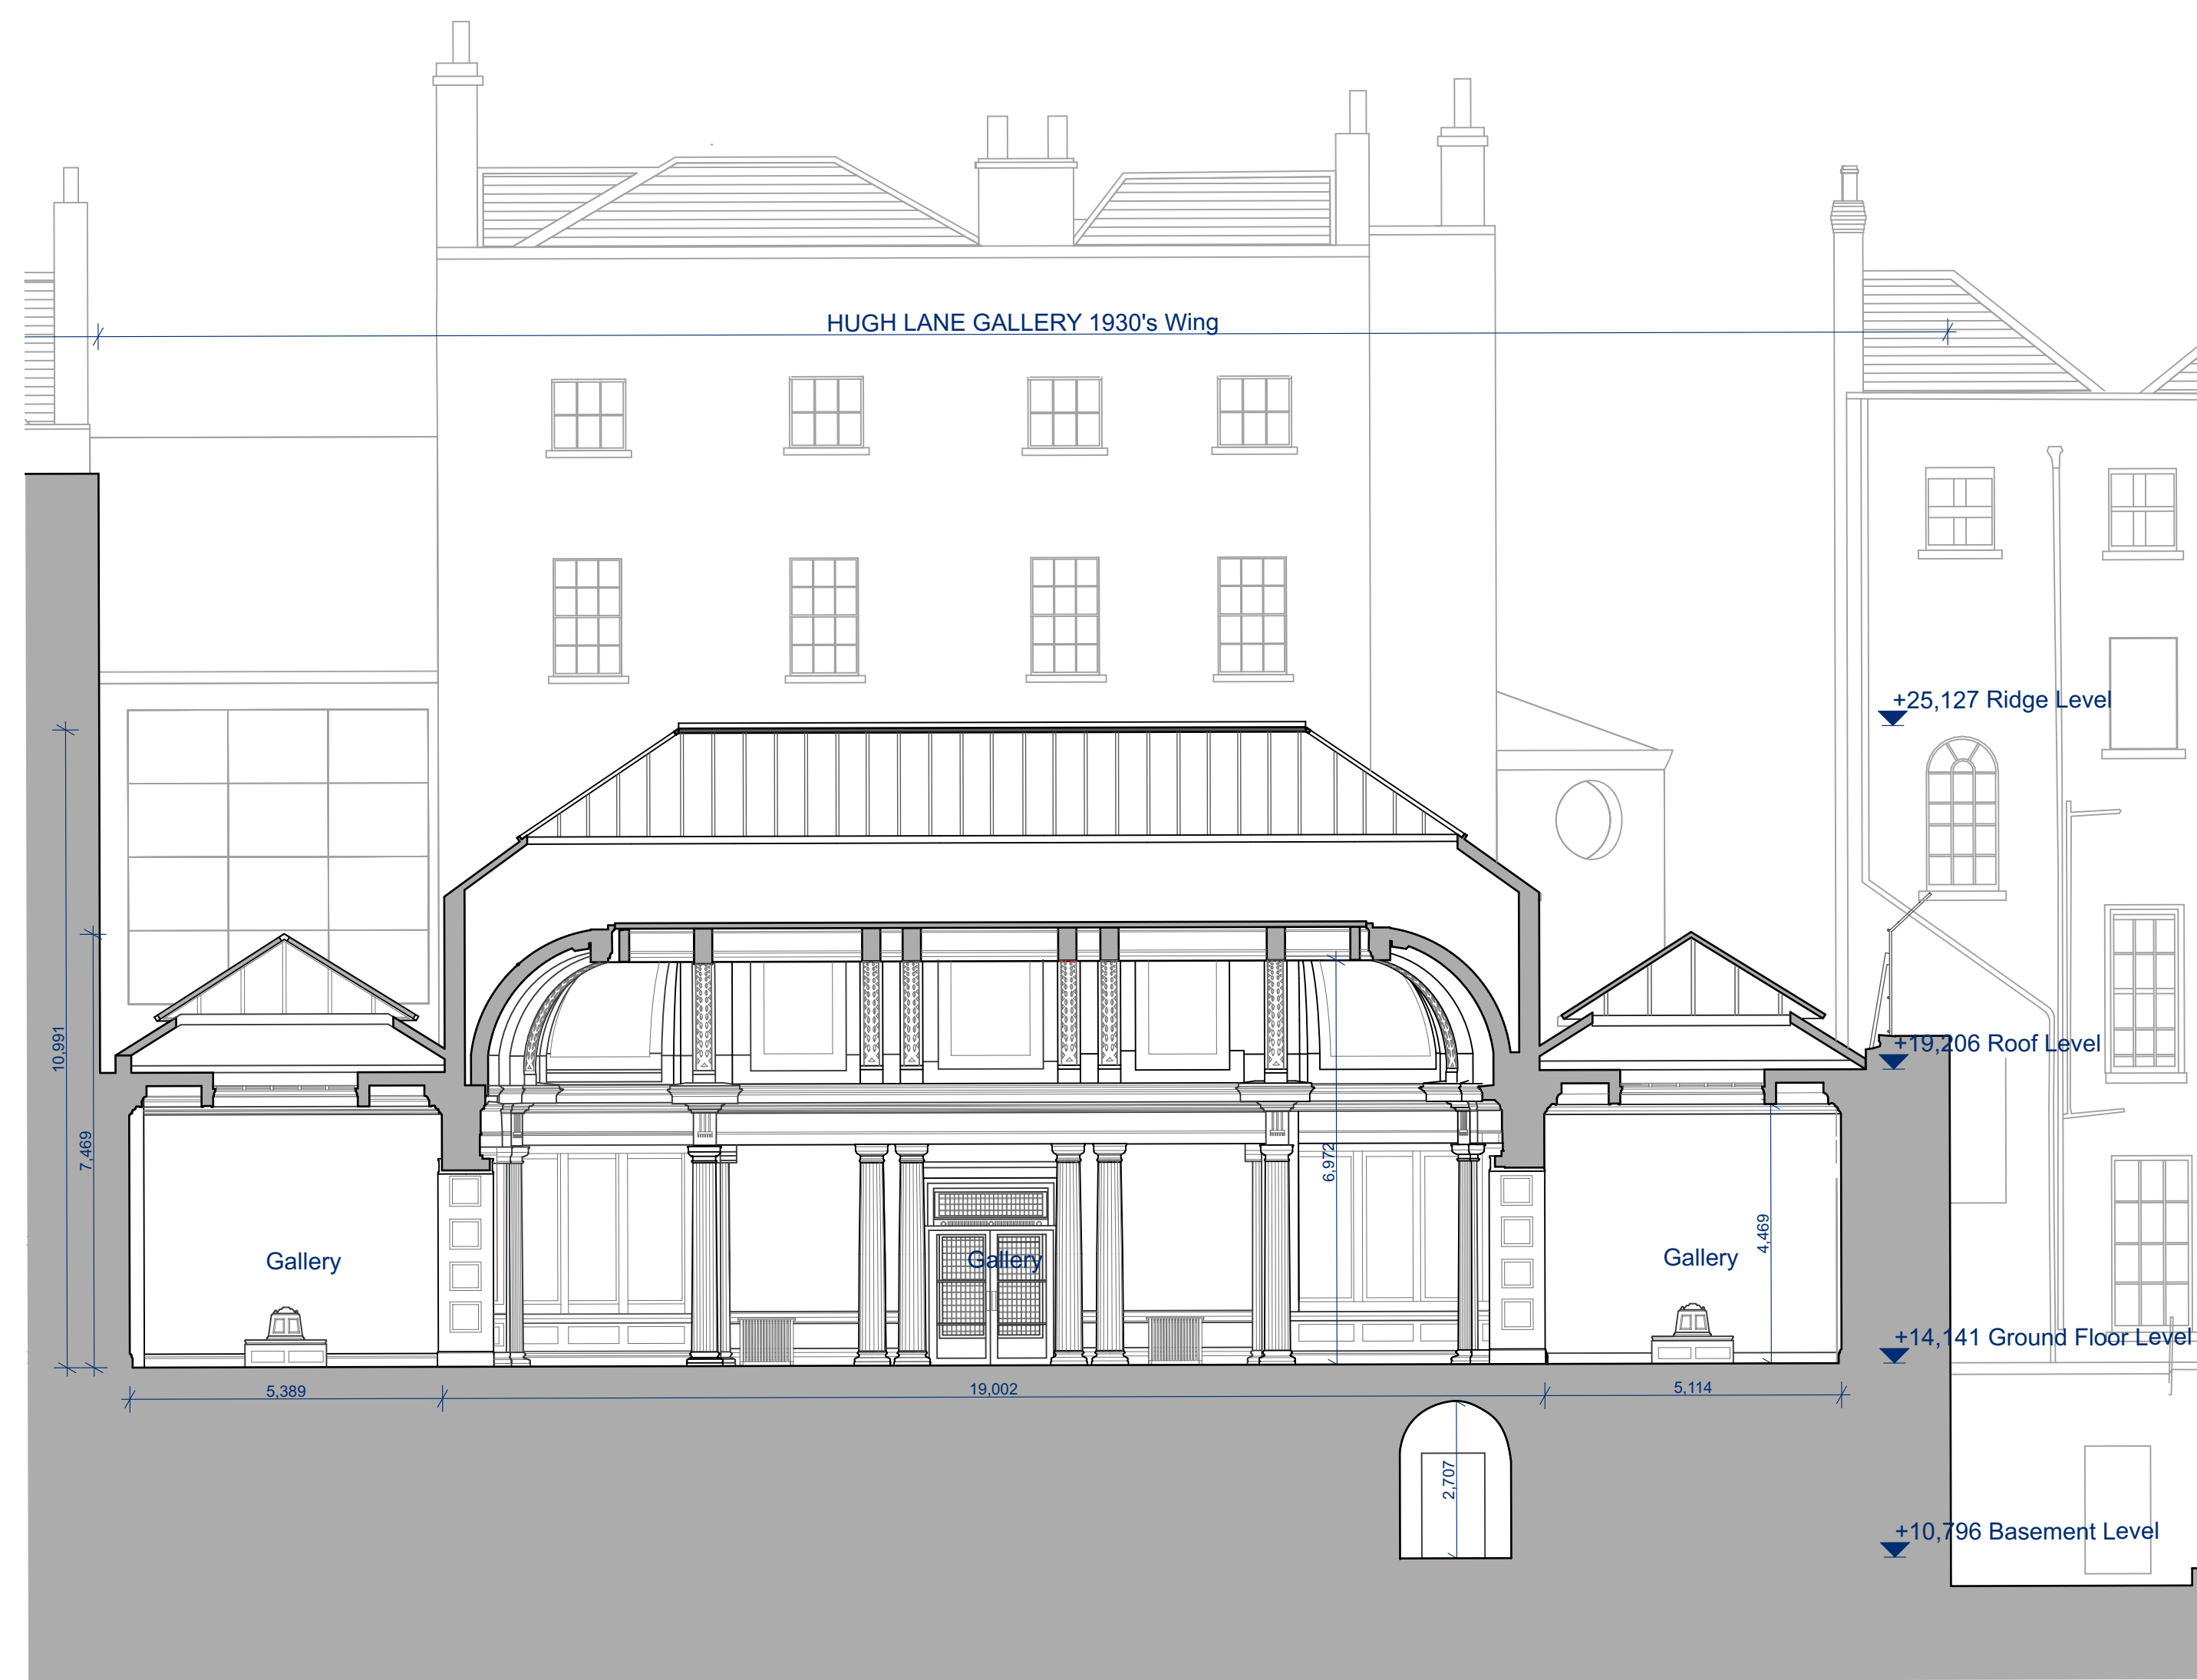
HUGH LANE GALLERY 1930's Wing

+25,127 Ridge Level

+19,206 Roof Level

10,991

7,469

6,972

4,469

Gallery

Gallery

Gallery

+14,141 Ground Floor Level

5,389

19,002

5,114

2,707

+10,796 Basement Level